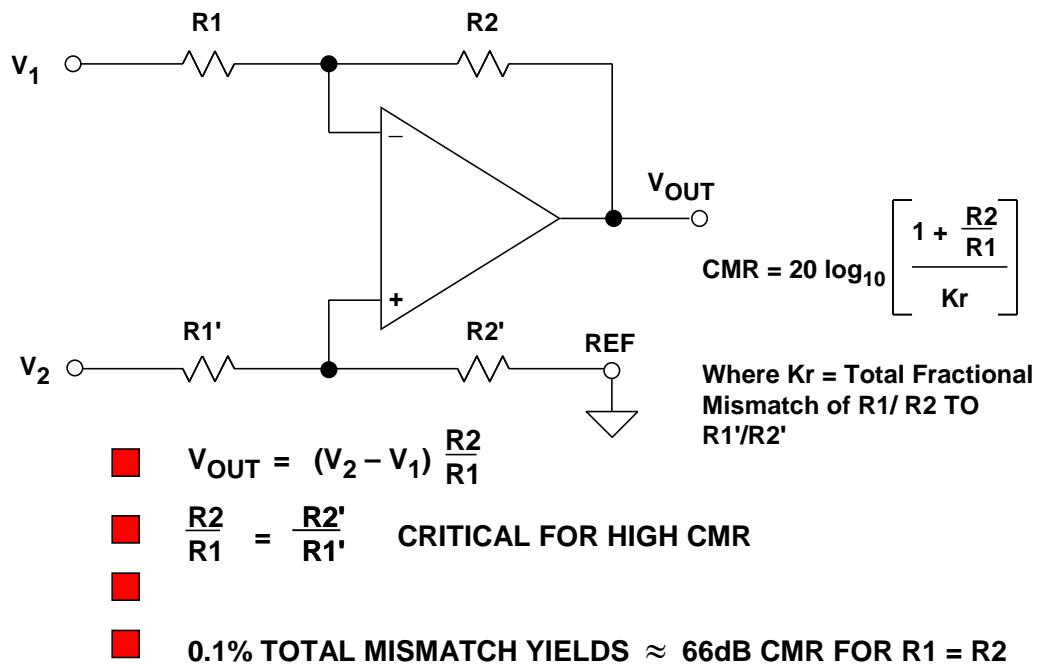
R1

R2

$V_1$

$V_{OUT}$

$V_2$

R1'

R2'

REF

$CMR = 20 \log_{10} \left[ \frac{1 + \frac{R2}{R1}}{Kr} \right]$

Where Kr = Total Fractional Mismatch of R1/ R2 TO R1'/R2'

$V_{OUT} = (V_2 - V_1) \frac{R2}{R1}$

$\frac{R2}{R1} = \frac{R2'}{R1'}$ CRITICAL FOR HIGH CMR

0.1% TOTAL MISMATCH YIELDS $\approx$ 66dB CMR FOR R1 = R2